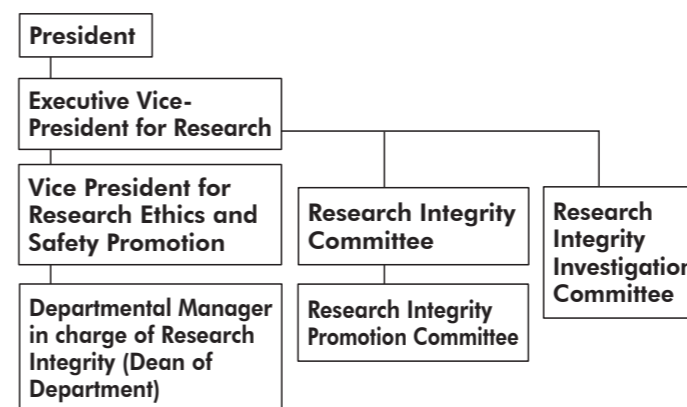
President

Executive Vice-President for Research

Vice President for Research Ethics and Safety Promotion

Departmental Manager in charge of Research Integrity (Dean of Department)

Research Integrity Committee

Research Integrity Promotion Committee

Research Integrity Investigatio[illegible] Committee